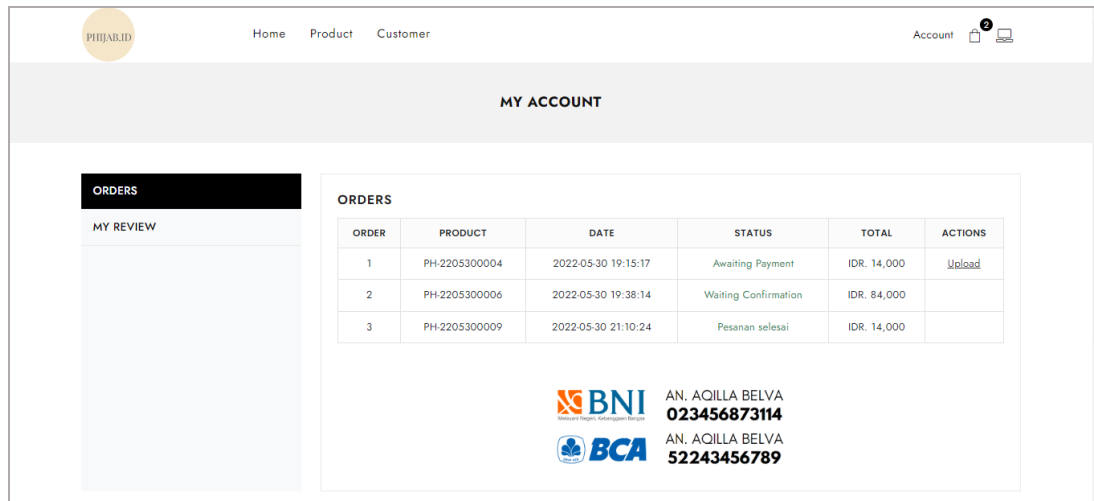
PHIJAB.ID

Home Product Customer

Account 2

MY ACCOUNT

ORDERS

MY REVIEW

ORDERS

| ORDER | PRODUCT | DATE | STATUS | TOTAL | ACTIONS |
|---|---|---|---|---|---|
| 1 | PH-2205300004 | 2022-05-30 19:15:17 | Awaiting Payment | IDR. 14,000 | Upload |
| 2 | PH-2205300006 | 2022-05-30 19:38:14 | Waiting Confirmation | IDR. 84,000 | |
| 3 | PH-2205300009 | 2022-05-30 21:10:24 | Pesanan selesai | IDR. 14,000 | |

BNI
Melayani Negeri, Kebanggaan Bangsa
AN. AQILLA BELVA
023456873114

BCA
AN. AQILLA BELVA
52243456789